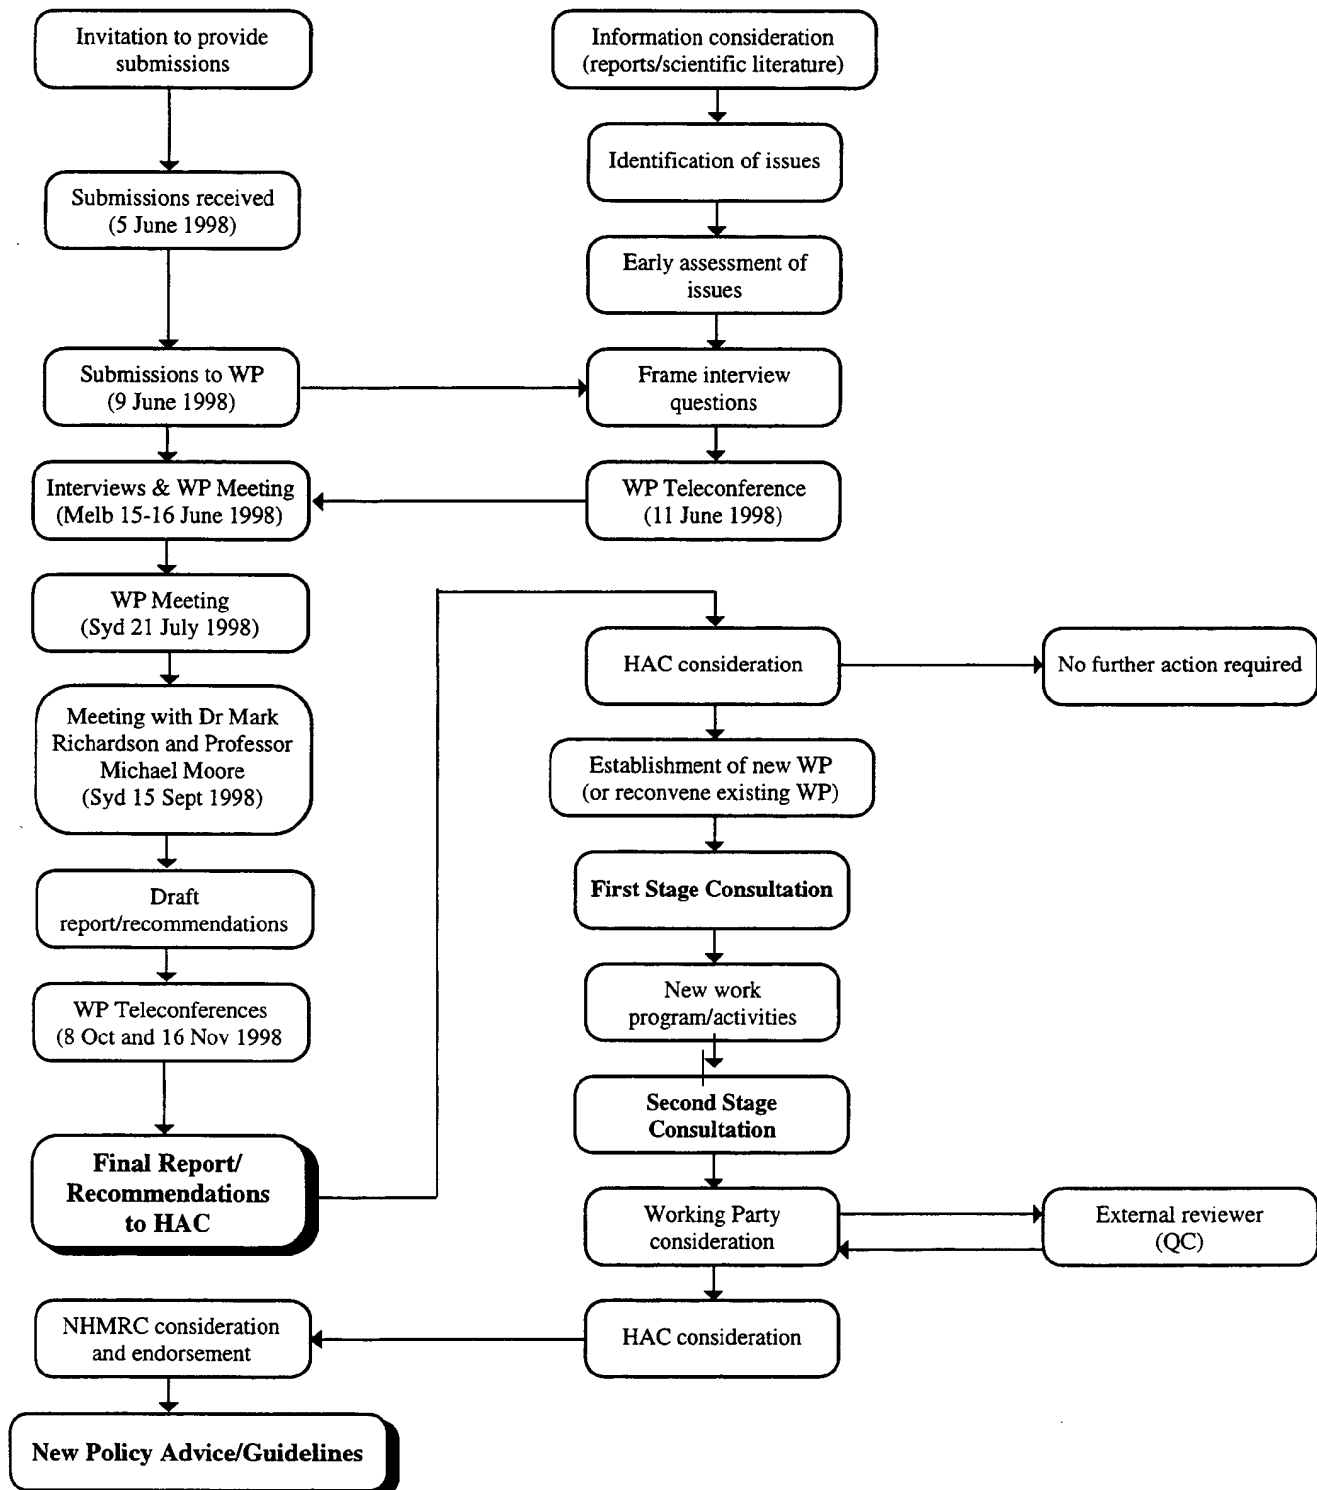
Invitation to provide submissions

Submissions received (5 June 1998)

Submissions to WP (9 June 1998)

Interviews & WP Meeting (Melb 15-16 June 1998)

WP Meeting (Syd 21 July 1998)

Meeting with Dr Mark Richardson and Professor Michael Moore (Syd 15 Sept 1998)

Draft report/recommendations

WP Teleconferences (8 Oct and 16 Nov 1998

Final Report/ Recommendations to HAC

NHMRC consideration and endorsement

New Policy Advice/Guidelines

Information consideration (reports/scientific literature)

Identification of issues

Early assessment of issues

Frame interview questions

WP Teleconference (11 June 1998)

HAC consideration

No further action required

Establishment of new WP (or reconvene existing WP)

First Stage Consultation

New work program/activities

Second Stage Consultation

Working Party consideration

External reviewer (QC)

HAC consideration